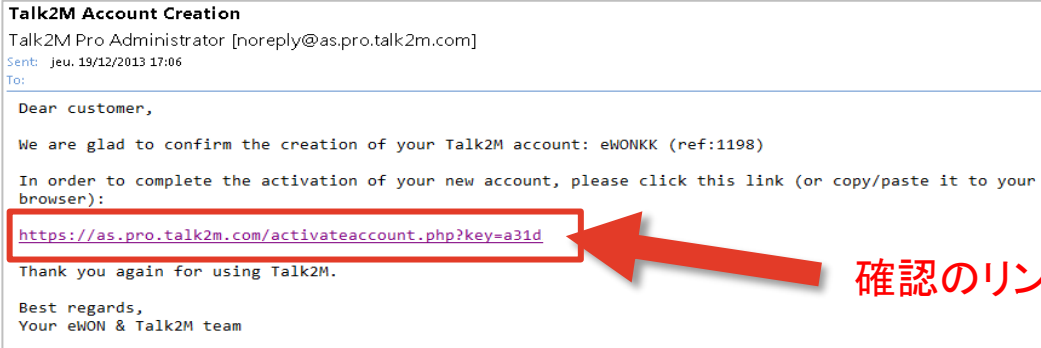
Talk2M Account Creation
Talk2M Pro Administrator [noreply@as.pro.talk2m.com]
Sent: jeu. 19/12/2013 17:06
To:

Dear customer,

We are glad to confirm the creation of your Talk2M account: eWONKK (ref:1198)

In order to complete the activation of your new account, please click this link (or copy/paste it to your browser):

https://as.pro.talk2m.com/activateaccount.php?key=a31d

Thank you again for using Talk2M.

Best regards,
Your eWON & Talk2M team

確認のリン